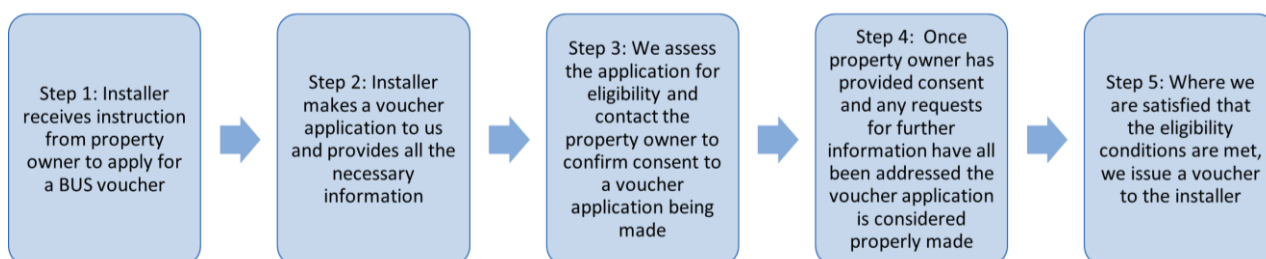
Step 1: Installer receives instruction from property owner to apply for a BUS voucher

Step 2: Installer makes a voucher application to us and provides all the necessary information

Step 3: We assess the application for eligibility and contact the property owner to confirm consent to a voucher application being made

Step 4: Once property owner has provided consent and any requests for further information have all been addressed the voucher application is considered properly made

Step 5: Where we are satisfied that the eligibility conditions are met, we issue a voucher to the installer